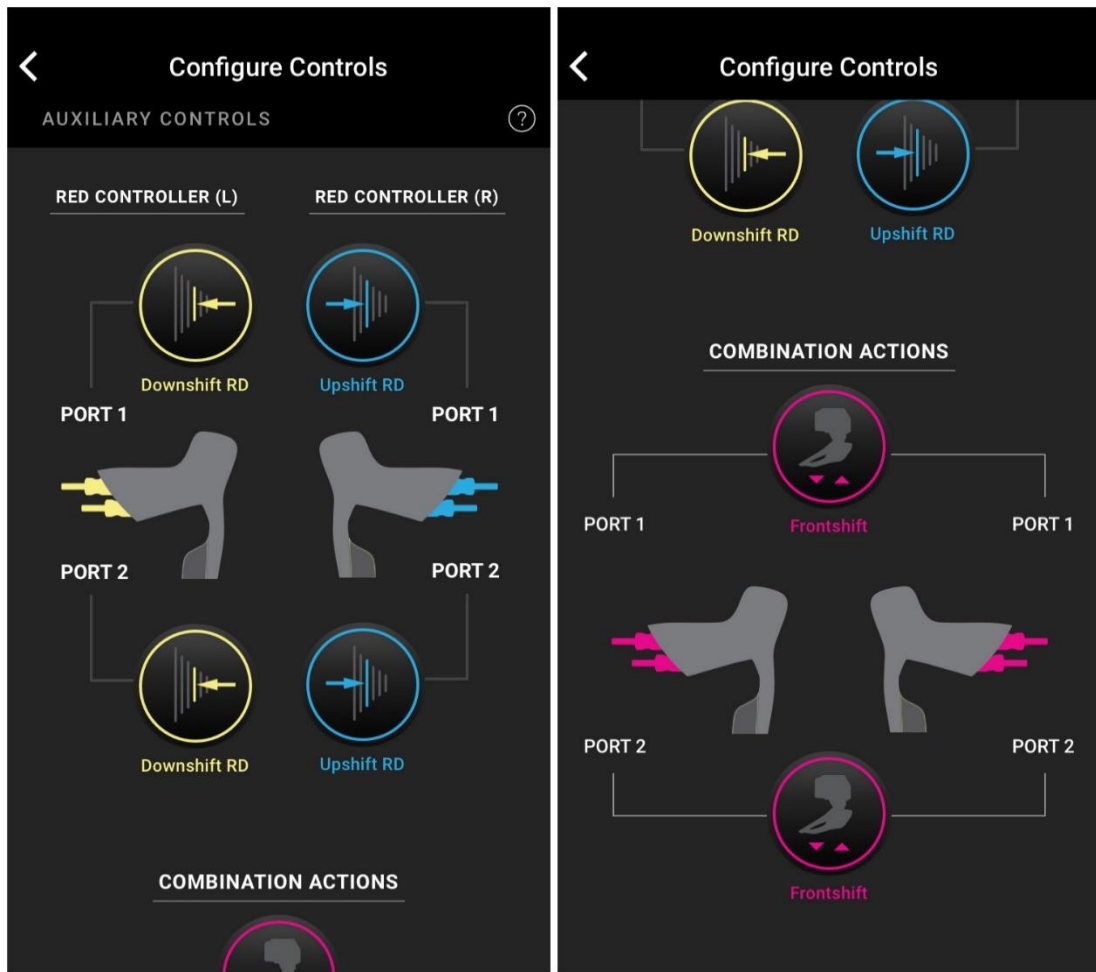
<

Configure Controls

AUXILIARY CONTROLS

?

RED CONTROLLER (L)

RED CONTROLLER (R)

Downshift RD

Upshift RD

PORT 1

PORT 1

PORT 2

PORT 2

Downshift RD

Upshift RD

COMBINATION ACTIONS

<

Configure Controls

Downshift RD

Upshift RD

COMBINATION ACTIONS

PORT 1

Frontshift

PORT 1

PORT 2

PORT 2

Frontshift